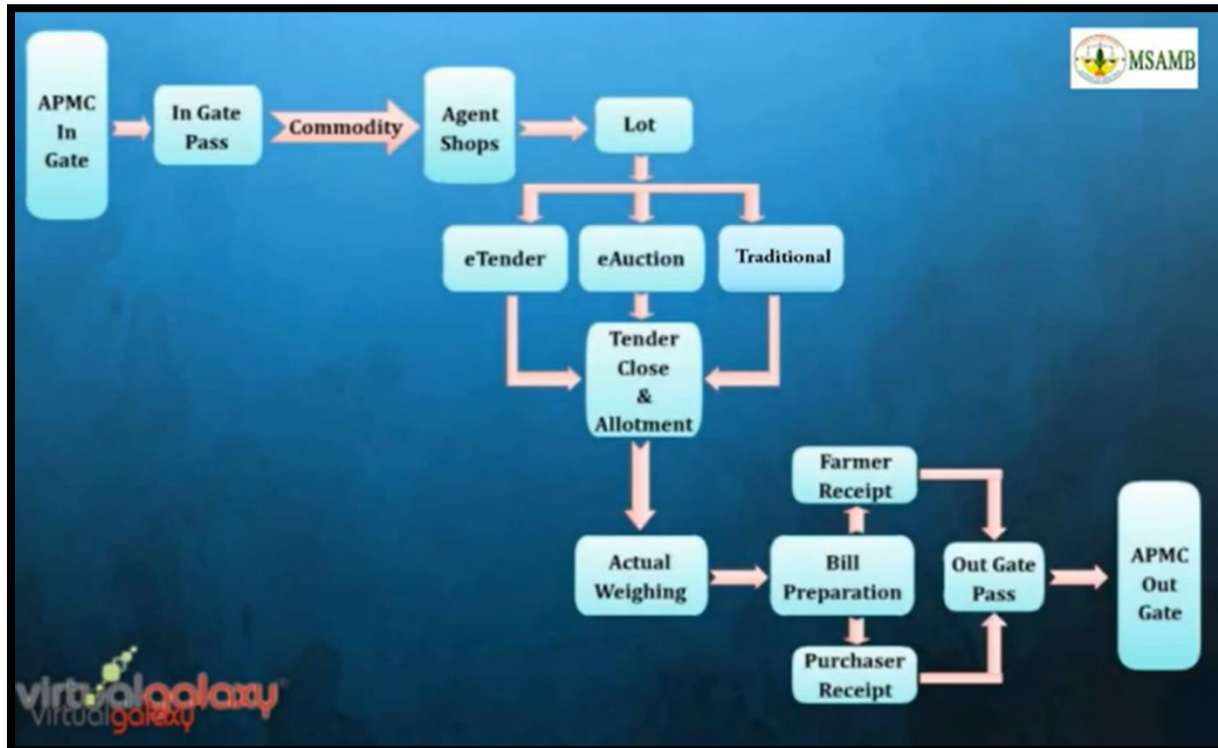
MSAMB

APMC In Gate

In Gate Pass

Commodity

Agent Shops

Lot

eTender

eAuction

Traditional

Tender Close & Allotment

Actual Weighing

Bill Preparation

Farmer Receipt

Purchaser Receipt

Out Gate Pass

APMC Out Gate

virtualgalaxy
virtualgalaxy